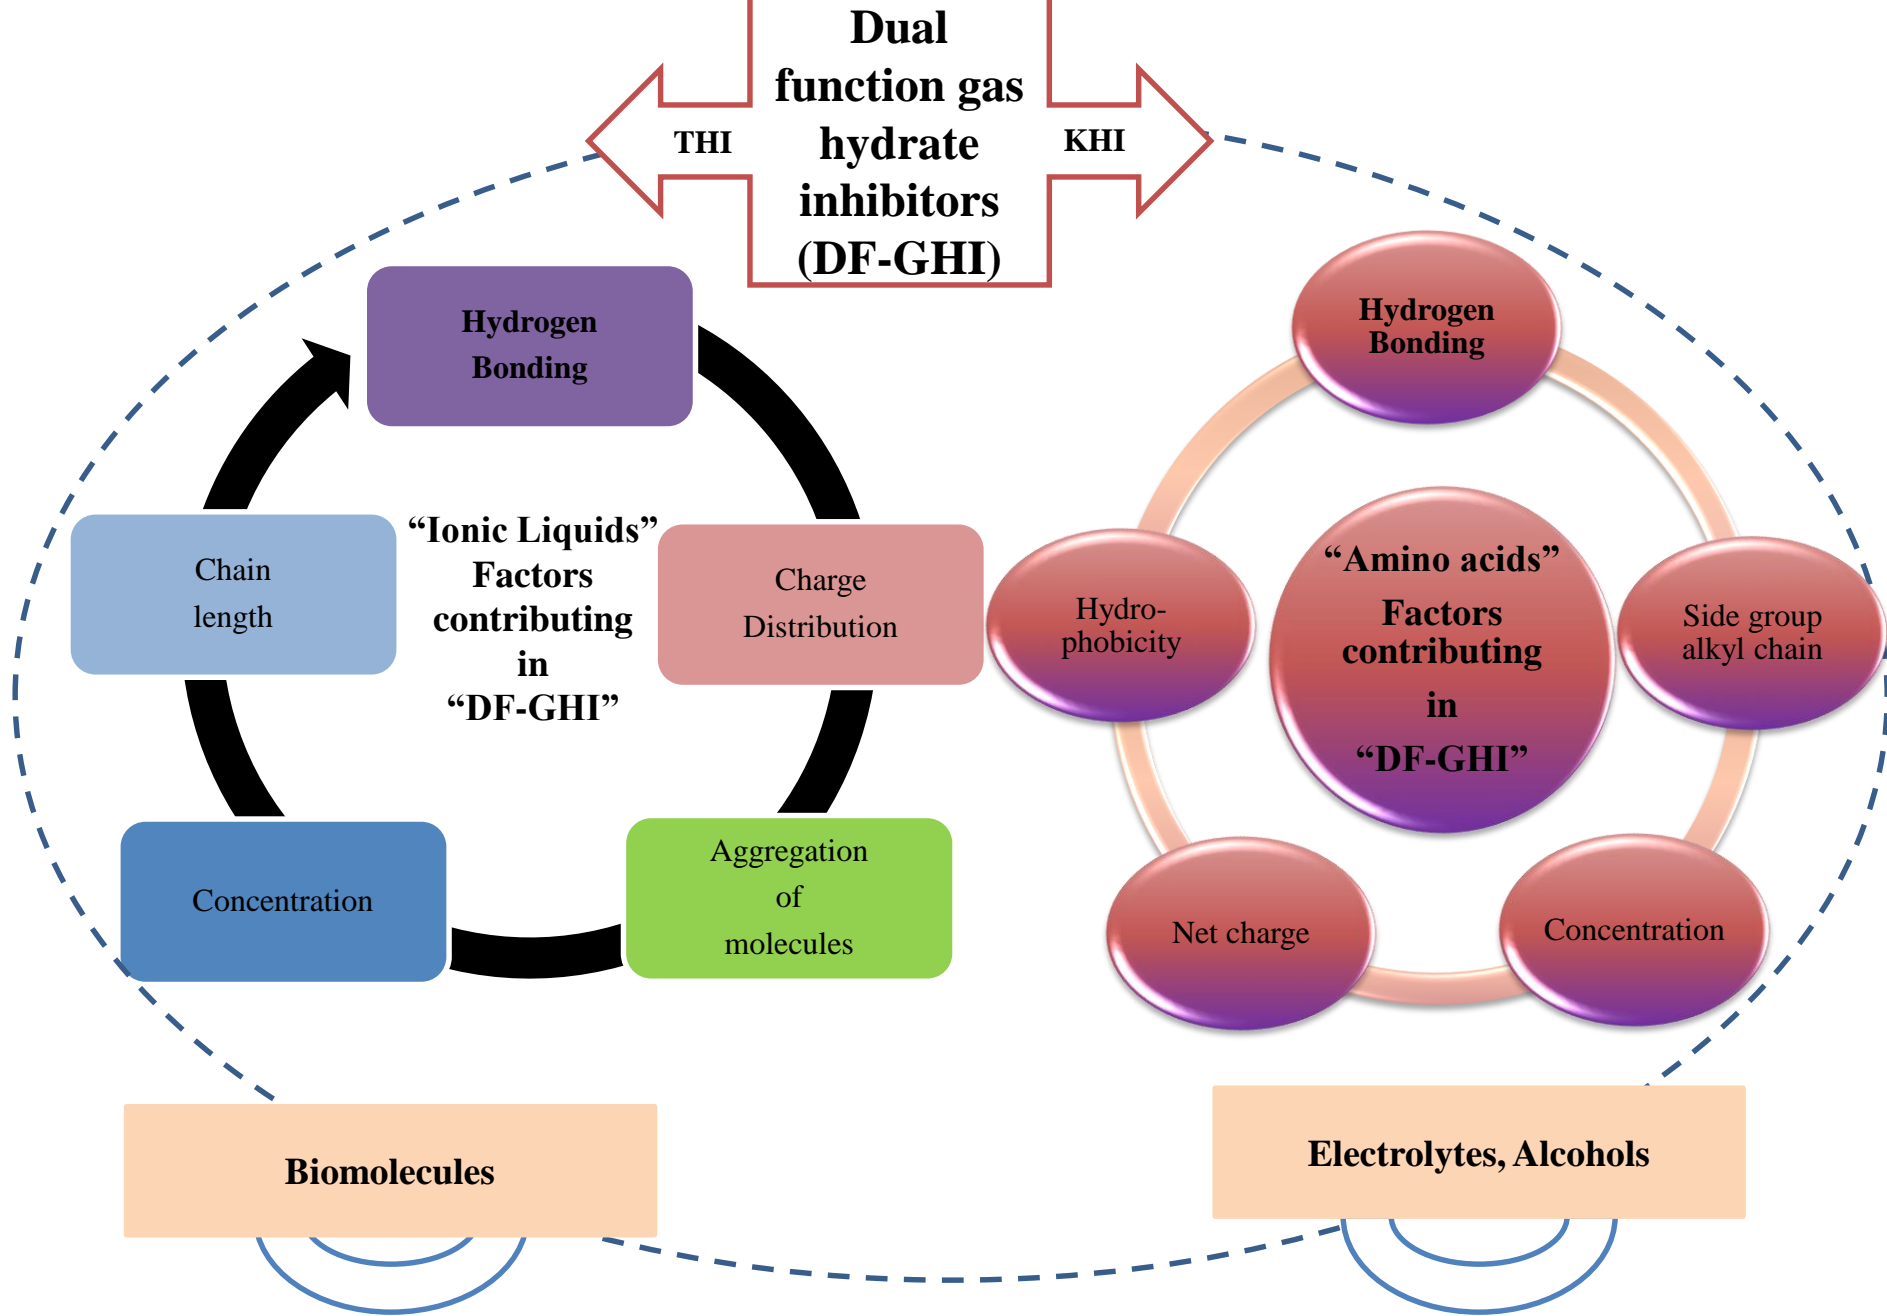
Dual function gas hydrate inhibitors (DF-GHI)

THI

KHI

Hydrogen Bonding

Charge Distribution

Aggregation of molecules

Concentration

Chain length

“Ionic Liquids” Factors contributing in “DF-GHI”

Hydrogen Bonding

Side group alkyl chain

Concentration

Net charge

Hydro-phobicity

“Amino acids” Factors contributing in “DF-GHI”

Biomolecules

Electrolytes, Alcohols